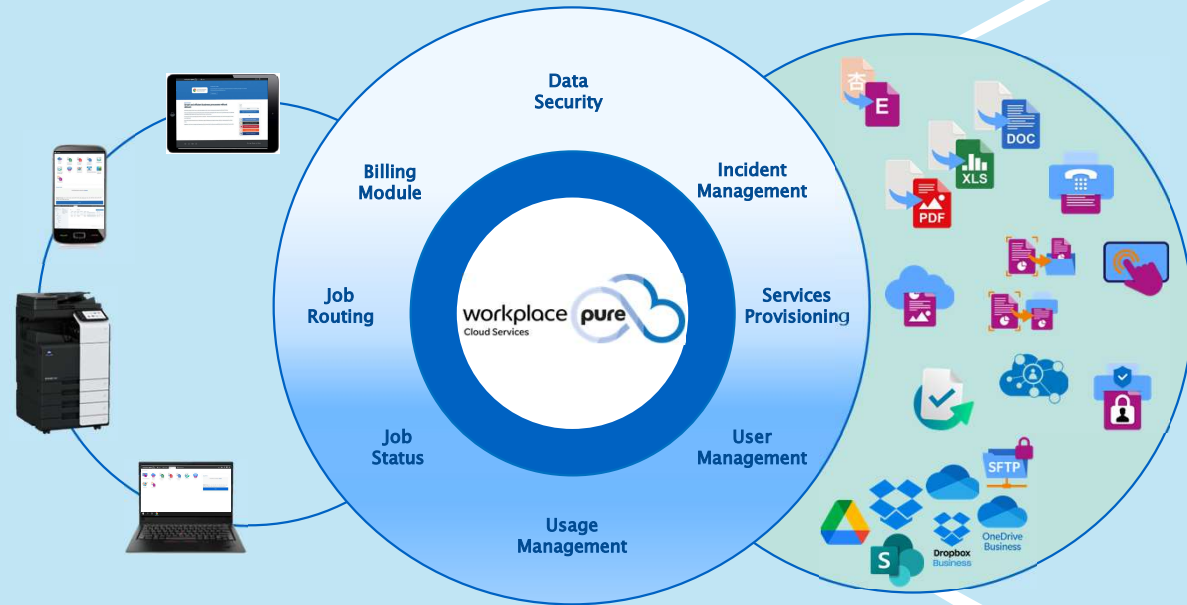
Data Security

Billing Module

Incident Management

Job Routing

workplace pure
Cloud Services

Services Provisioning

Job Status

User Management

Usage Management

E

DOC

XLS

PDF

SFTP

S

Dropbox Business

OneDrive Business